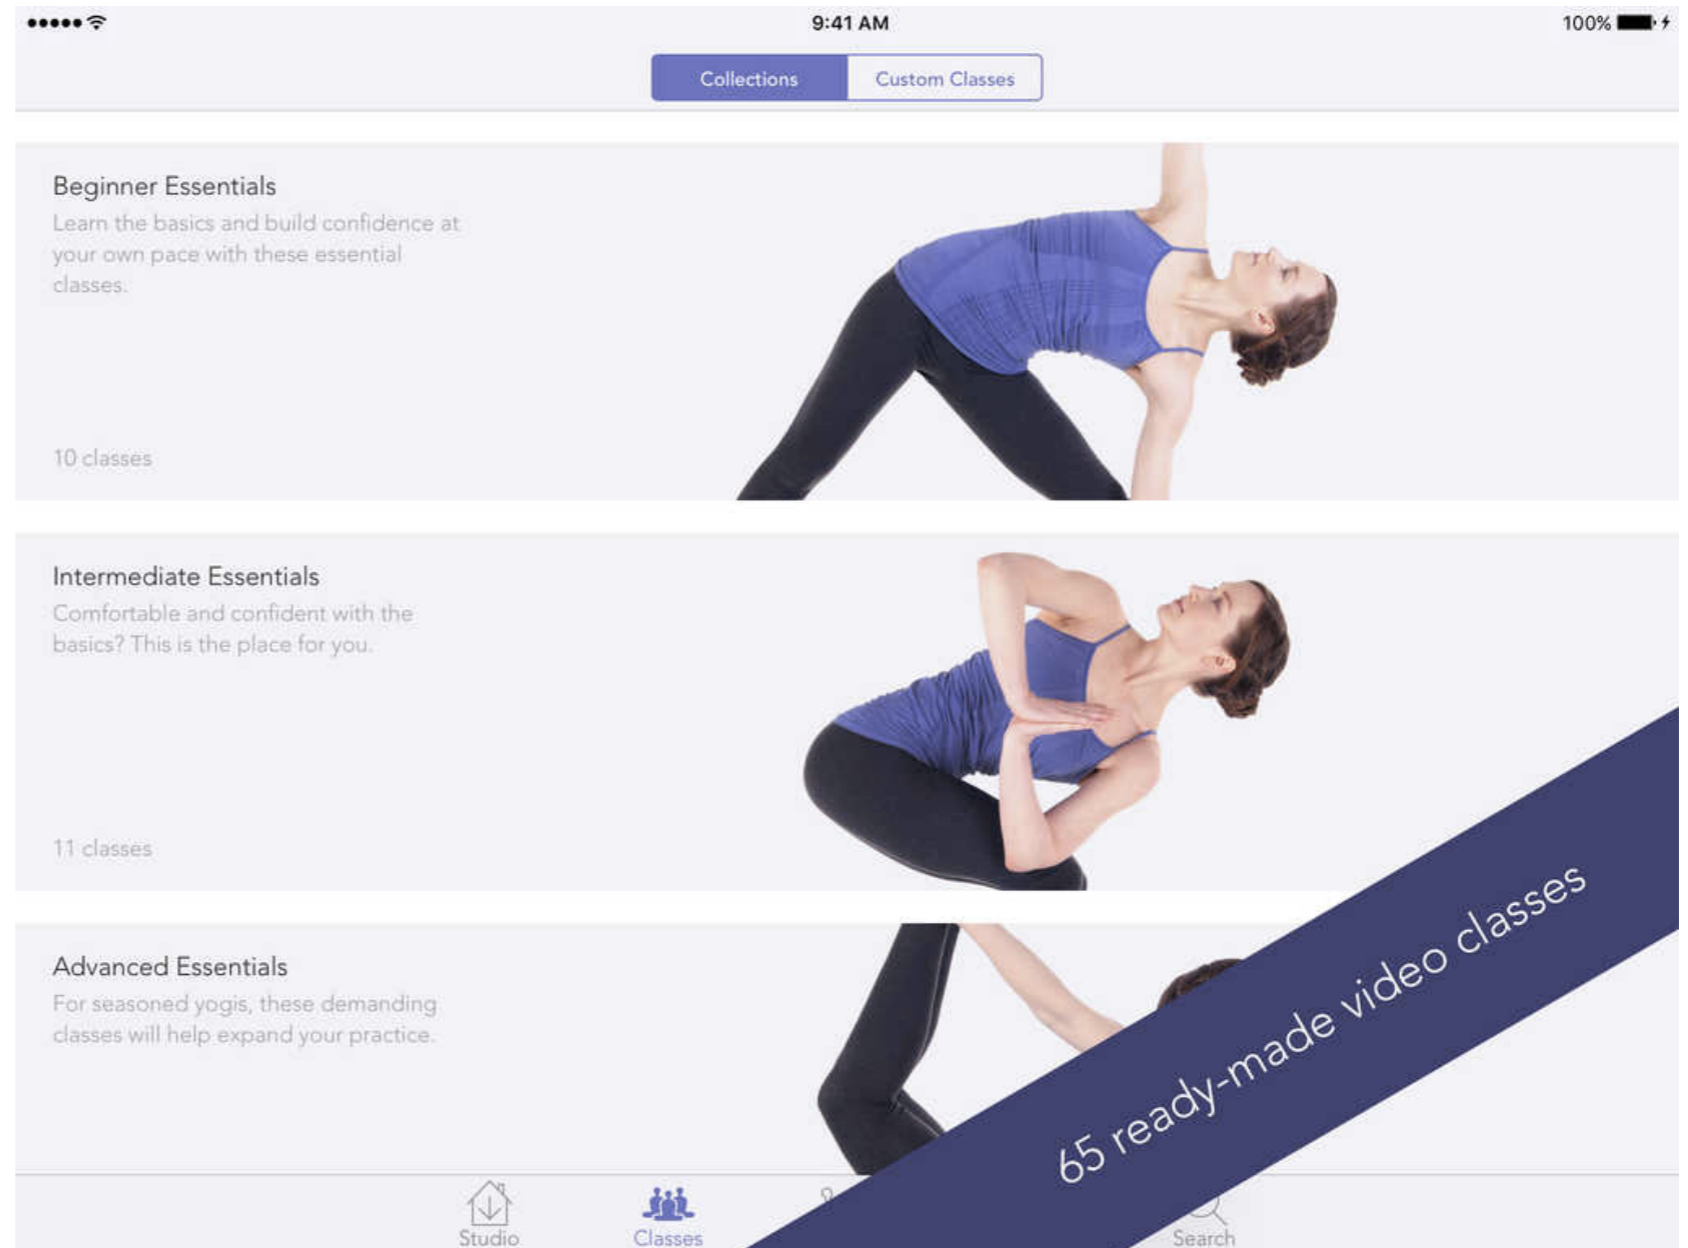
9:41 AM

100%

Collections Custom Classes

Beginner Essentials

Learn the basics and build confidence at your own pace with these essential classes.

10 classes

Intermediate Essentials

Comfortable and confident with the basics? This is the place for you.

11 classes

Advanced Essentials

For seasoned yogis, these demanding classes will help expand your practice.

65 ready-made video classes

Studio

Classes

Search